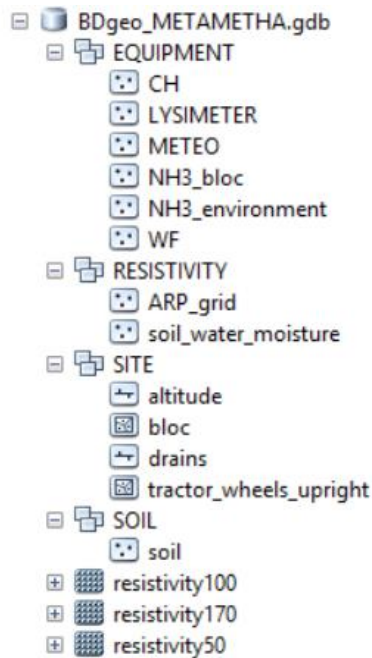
BDgeo_METAMETHA.gdb
EQUIPMENT
CH
LYSIMETER
METEO
NH3_bloc
NH3_environment
WF
RESISTIVITY
ARP_grid
soil_water_moisture
SITE
altitude
bloc
drains
tractor_wheels_upright
SOIL
soil
resistivity100
resistivity170
resistivity50